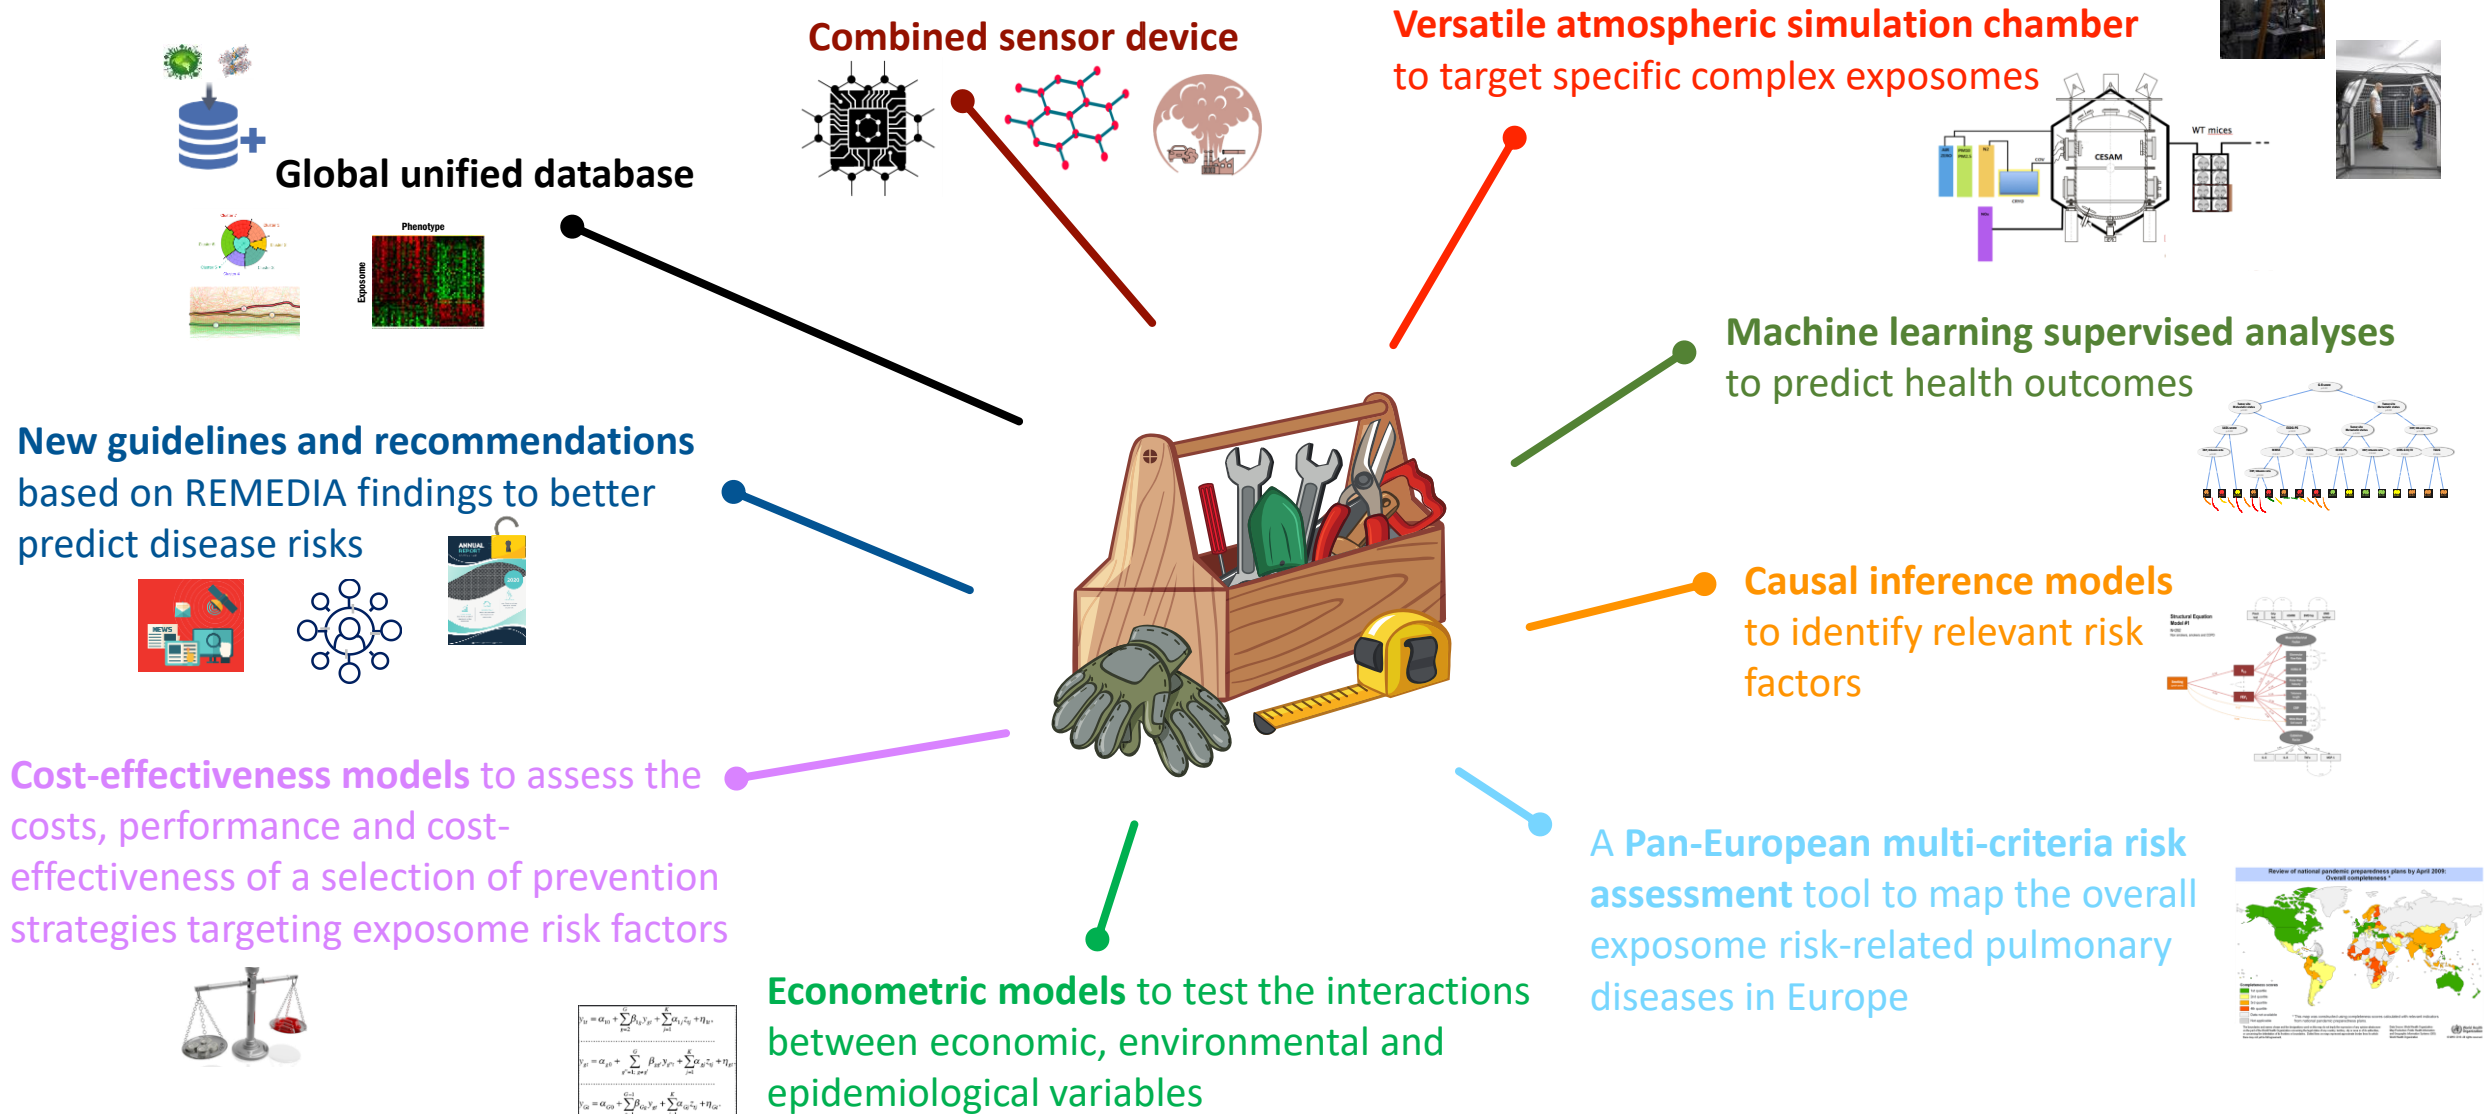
Combined sensor device

Versatile atmospheric simulation chamber to target specific complex exposomes

CESAM

WT mices

Global unified database

Phenotype

Exposome

Machine learning supervised analyses to predict health outcomes

New guidelines and recommendations based on REMEDIA findings to better predict disease risks

NEWS

ANNUAL REPORT

Causal inference models to identify relevant risk factors

Structural Equation Model #1

Cost-effectiveness models to assess the costs, performance and cost-effectiveness of a selection of prevention strategies targeting exposome risk factors

A Pan-European multi-criteria risk assessment tool to map the overall exposome risk-related pulmonary diseases in Europe

Review of national pandemic preparedness plans by April 2009: Overall completeness

Econometric models to test the interactions between economic, environmental and epidemiological variables